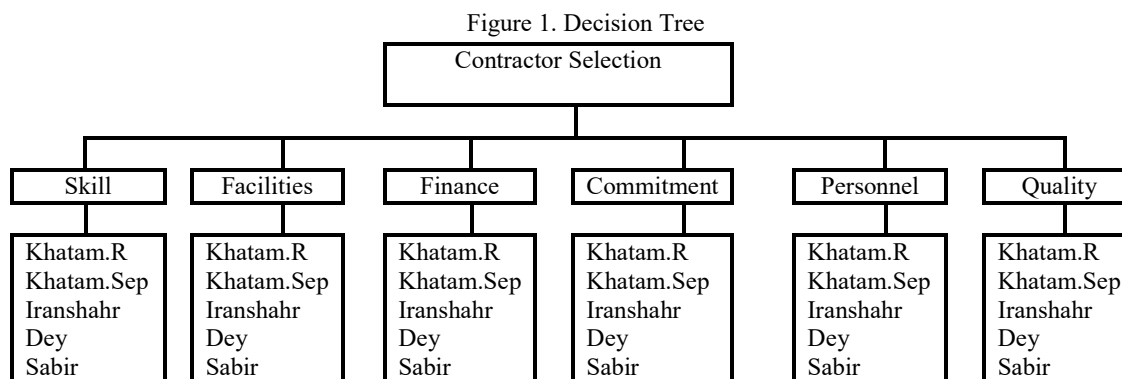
Figure 1. Decision Tree

Contractor Selection

Skill

Khatam.R
Khatam.Sep
Iranshahr
Dey
Sabir

Facilities

Khatam.R
Khatam.Sep
Iranshahr
Dey
Sabir

Finance

Khatam.R
Khatam.Sep
Iranshahr
Dey
Sabir

Commitment

Khatam.R
Khatam.Sep
Iranshahr
Dey
Sabir

Personnel

Khatam.R
Khatam.Sep
Iranshahr
Dey
Sabir

Quality

Khatam.R
Khatam.Sep
Iranshahr
Dey
Sabir